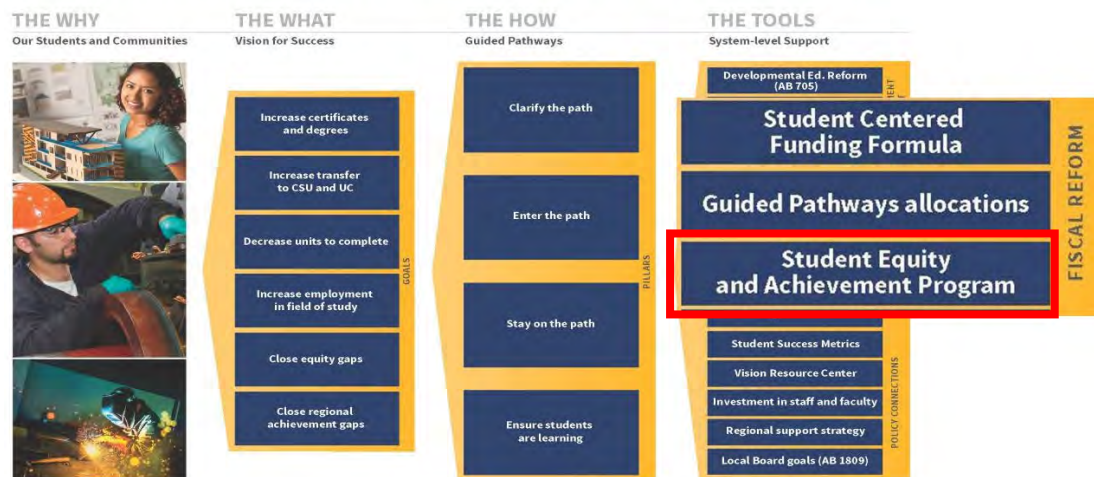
THE WHY
Our Students and Communities

THE WHAT
Vision for Success

Increase certificates and degrees

Increase transfer to CSU and UC

Decrease units to complete

Increase employment in field of study

Close equity gaps

Close regional achievement gaps

GOALS

THE HOW
Guided Pathways

Clarify the path

Enter the path

Stay on the path

Ensure students are learning

PILLARS

THE TOOLS
System-level Support

Developmental Ed. Reform (AB 705)

Student Centered Funding Formula

Guided Pathways allocations

Student Equity and Achievement Program

FISCAL REFORM

Student Success Metrics

Vision Resource Center

Investment in staff and faculty

Regional support strategy

Local Board goals (AB 1809)

POLICY CONNECTIONS